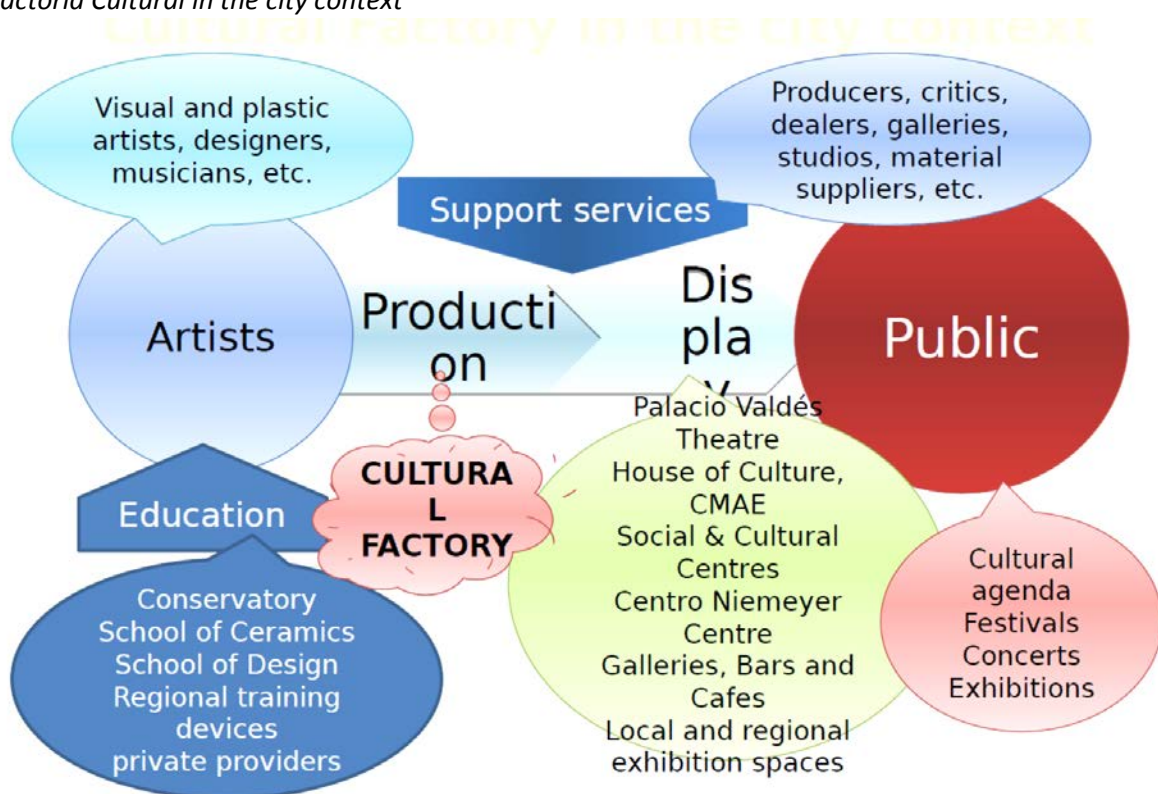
actoría Cultural in the city context

Cultural Factory in the city context

Visual and plastic artists, designers, musicians, etc.

Producers, critics, dealers, galleries, studios, material suppliers, etc.

Support services

Artists

Producti on

Dis pla y

Public

CULTURA L FACTORY

Education

Palacio Valdés Theatre
House of Culture, CMAE
Social & Cultural Centres
Centro Niemeyer Centre
Galleries, Bars and Cafes
Local and regional exhibition spaces

Cultural agenda
Festivals
Concerts
Exhibitions

Conservatory
School of Ceramics
School of Design
Regional training devices
private providers